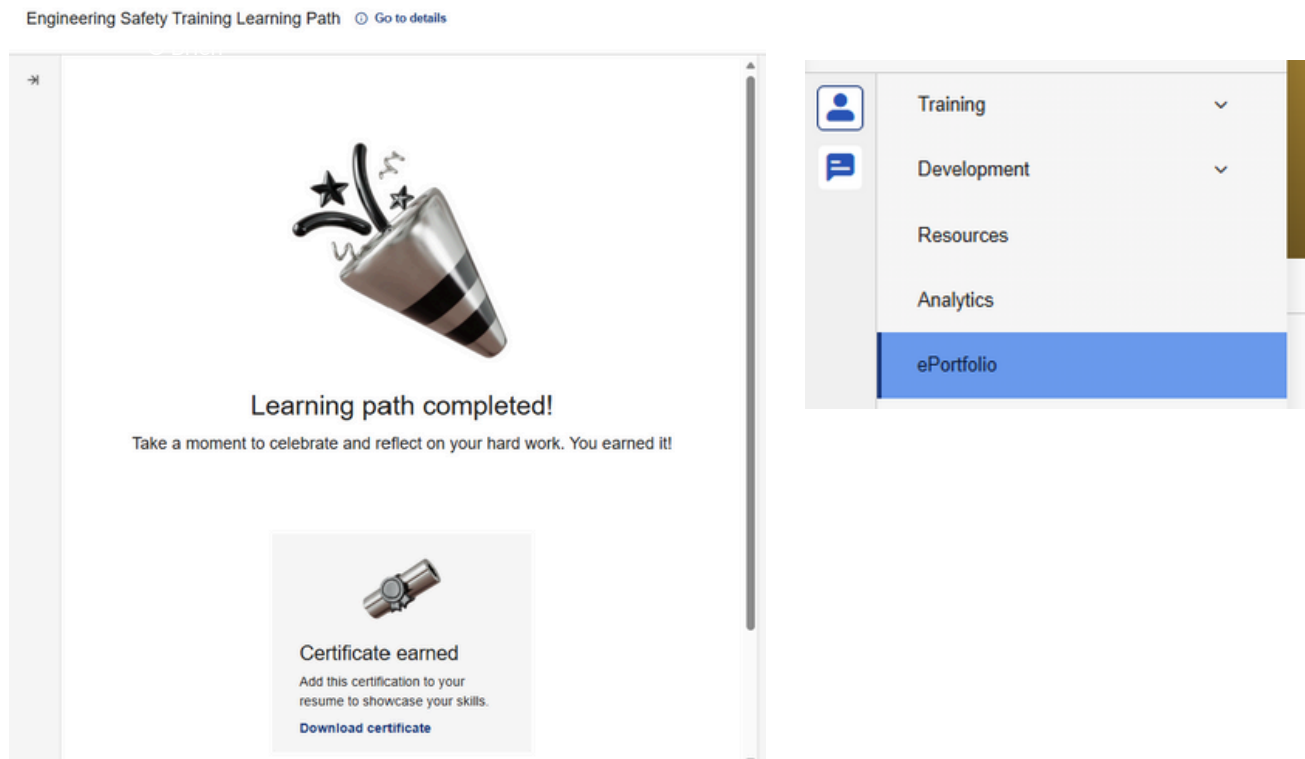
Engineering Safety Training Learning Path ⓘ Go to details

Learning path completed!

Take a moment to celebrate and reflect on your hard work. You earned it!

Certificate earned

Add this certification to your resume to showcase your skills.

Download certificate

Training

Development

Resources

Analytics

ePortfolio